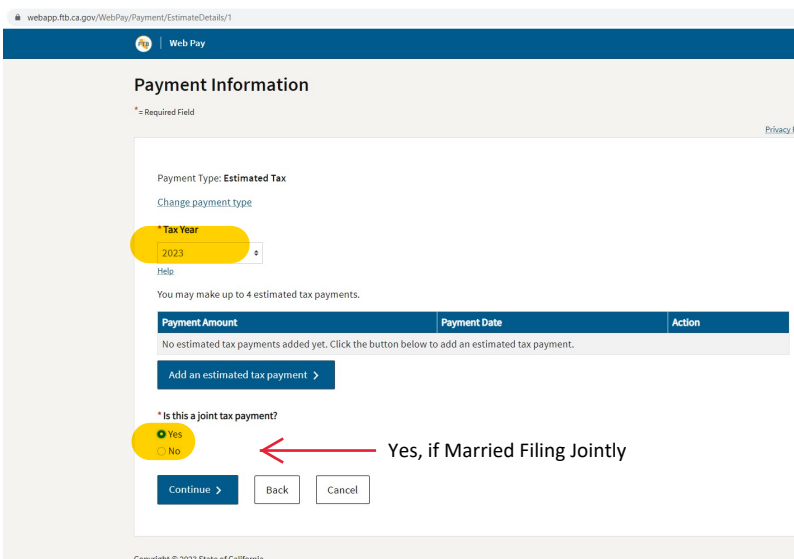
webapp.ftb.ca.gov/WebPay/Payment/EstimateDetails/1

FTB | Web Pay

Payment Information

* = Required Field

Privacy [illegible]

Payment Type: Estimated Tax

Change payment type

* Tax Year

2023

Help

You may make up to 4 estimated tax payments.

| Payment Amount | Payment Date | Action |
|---|---|---|
| No estimated tax payments added yet. Click the button below to add an estimated tax payment. | | |

Add an estimated tax payment >

* Is this a joint tax payment?

Yes

No

Yes, if Married Filing Jointly

Continue >

Back

Cancel

Copyright © 2023 State of California